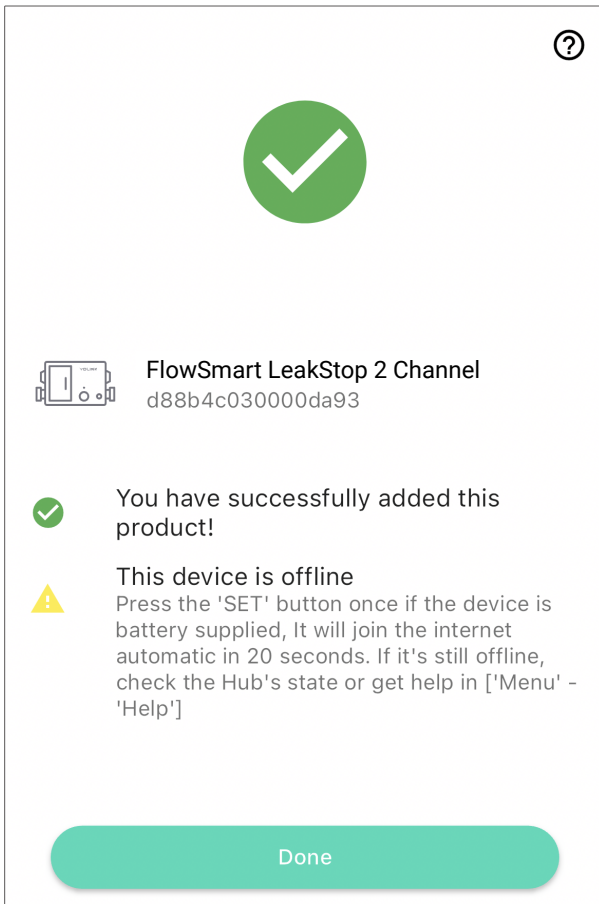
FlowSmart LeakStop 2 Channel
d88b4c030000da93

You have successfully added this product!

This device is offline
Press the 'SET' button once if the device is battery supplied, It will join the internet automatic in 20 seconds. If it's still offline, check the Hub's state or get help in ['Menu' - 'Help']

Done